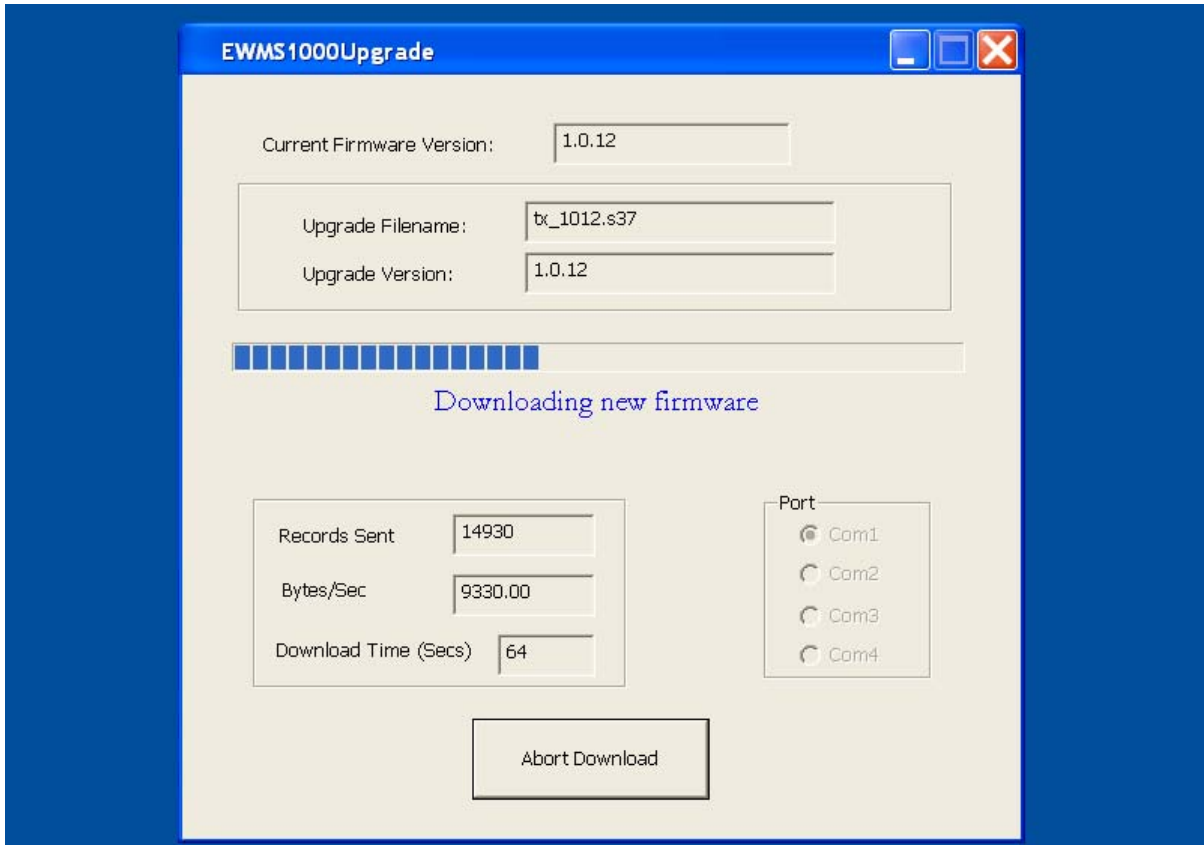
EWMS1000Upgrade

Current Firmware Version: 1.0.12

Upgrade Filename: tx_1012.s37

Upgrade Version: 1.0.12

Downloading new firmware

Records Sent 14930

Bytes/Sec 9330.00

Download Time (Secs) 64

Port
Com1
Com2
Com3
Com4

Abort Download